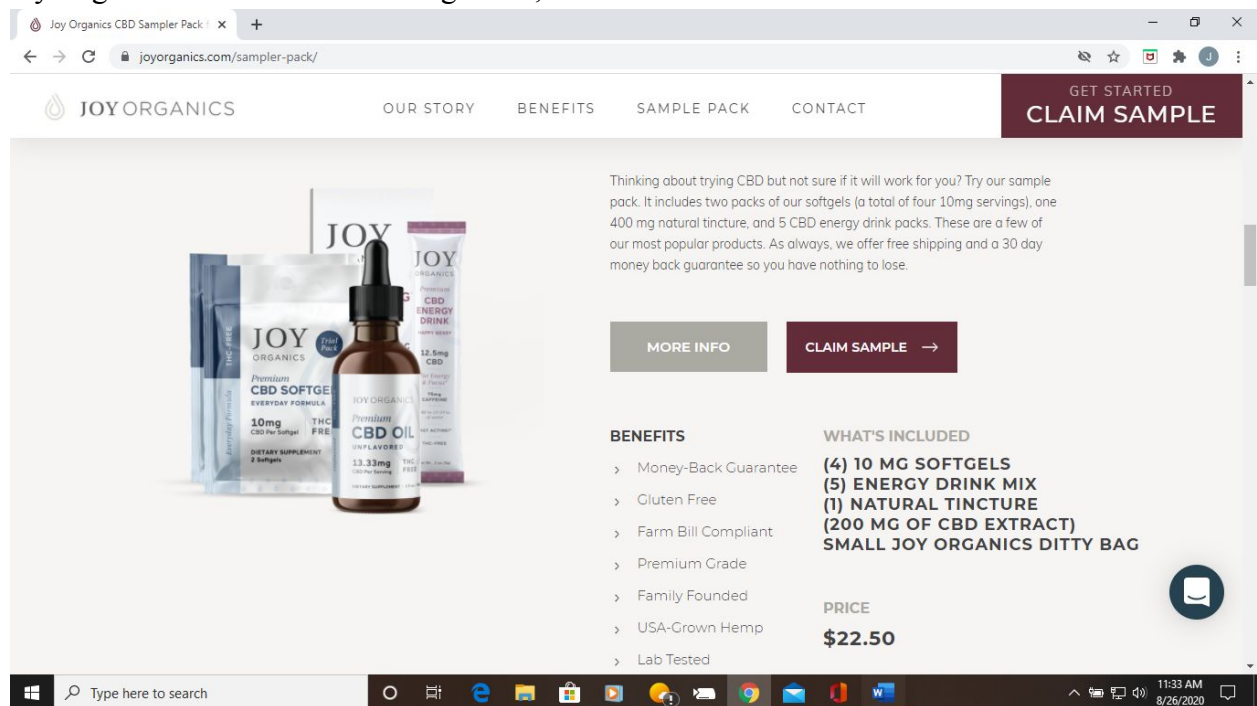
Joy Organics CBD Sampler Pack | ×
joyorganics.com/sampler-pack/

JOY ORGANICS
OUR STORY BENEFITS SAMPLE PACK CONTACT
GET STARTED
CLAIM SAMPLE

JOY ORGANICS Trial Pack Premium CBD SOFTGELS EVERYDAY FORMULA 10mg CBD Per Softgel THC FREE DIETARY SUPPLEMENT 2 Softgels
JOY ORGANICS Premium CBD OIL UNFLAVORED 13.33mg CBD Per Serving THC FREE
JOY ORGANICS Premium CBD ENERGY DRINK 12.5mg CBD 75mg CAFFEINE THC-FREE

Thinking about trying CBD but not sure if it will work for you? Try our sample pack. It includes two packs of our softgels (a total of four 10mg servings), one 400 mg natural tincture, and 5 CBD energy drink packs. These are a few of our most popular products. As always, we offer free shipping and a 30 day money back guarantee so you have nothing to lose.

MORE INFO
CLAIM SAMPLE →

BENEFITS
Money-Back Guarantee
Gluten Free
Farm Bill Compliant
Premium Grade
Family Founded
USA-Grown Hemp
Lab Tested

WHAT'S INCLUDED
(4) 10 MG SOFTGELS
(5) ENERGY DRINK MIX
(1) NATURAL TINCTURE
(200 MG OF CBD EXTRACT)
SMALL JOY ORGANICS DITTY BAG

PRICE
$22.50

Type here to search
11:33 AM
8/26/2020